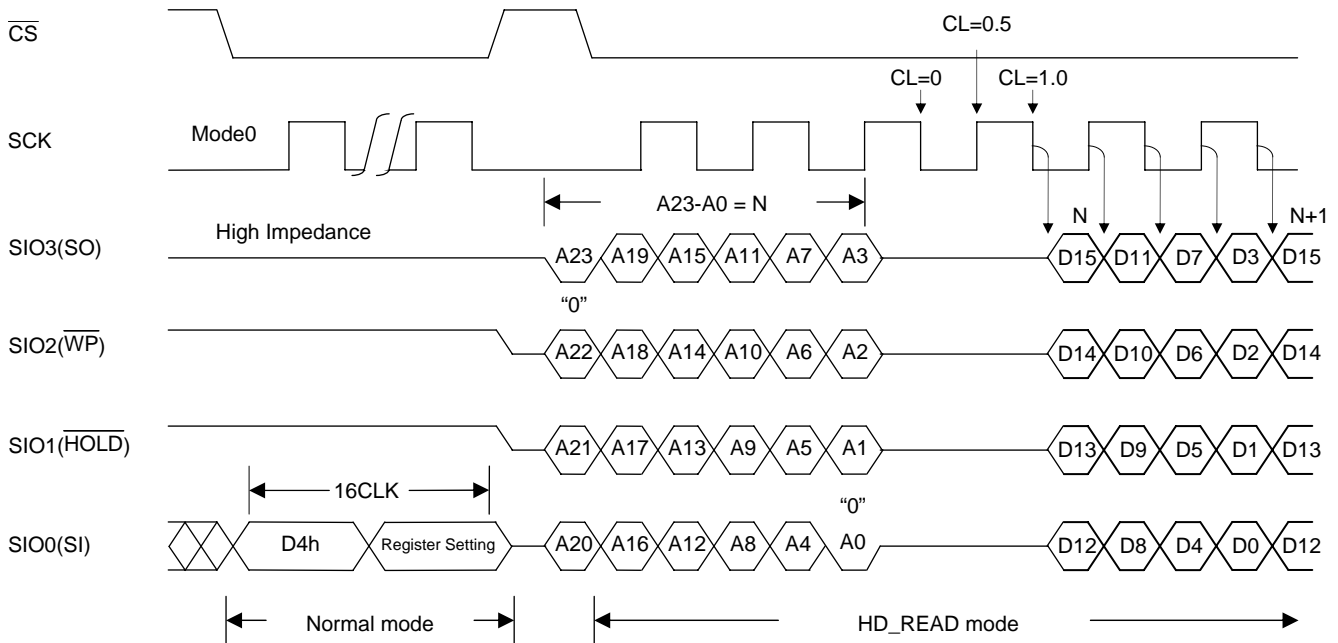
$\overline{CS}$

CL=0.5

CL=0 CL=1.0

SCK

Mode0

A23-A0 = N

N N+1

SIO3(SO)

High Impedance

A23 A19 A15 A11 A7 A3

D15 D11 D7 D3 D15

"0"

SIO2($\overline{WP}$)

A22 A18 A14 A10 A6 A2

D14 D10 D6 D2 D14

SIO1($\overline{HOLD}$)

A21 A17 A13 A9 A5 A1

D13 D9 D5 D1 D13

16CLK

"0"

SIO0(SI)

D4h Register Setting

A20 A16 A12 A8 A4 A0

D12 D8 D4 D0 D12

Normal mode

HD_READ mode